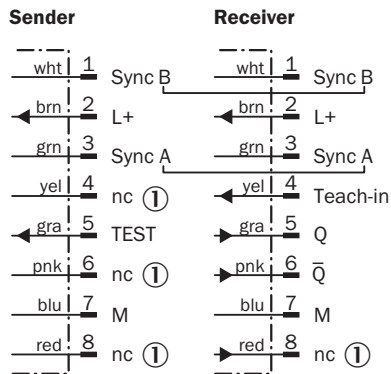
Sender

wht 1 Sync B
brn 2 L+
grn 3 Sync A
yel 4 nc ①
gra 5 TEST
pnk 6 nc ①
blu 7 M
red 8 nc ①

Receiver

wht 1 Sync B
brn 2 L+
grn 3 Sync A
yel 4 Teach-in
gra 5 Q
pnk 6 $\overline{Q}$
blu 7 M
red 8 nc ①